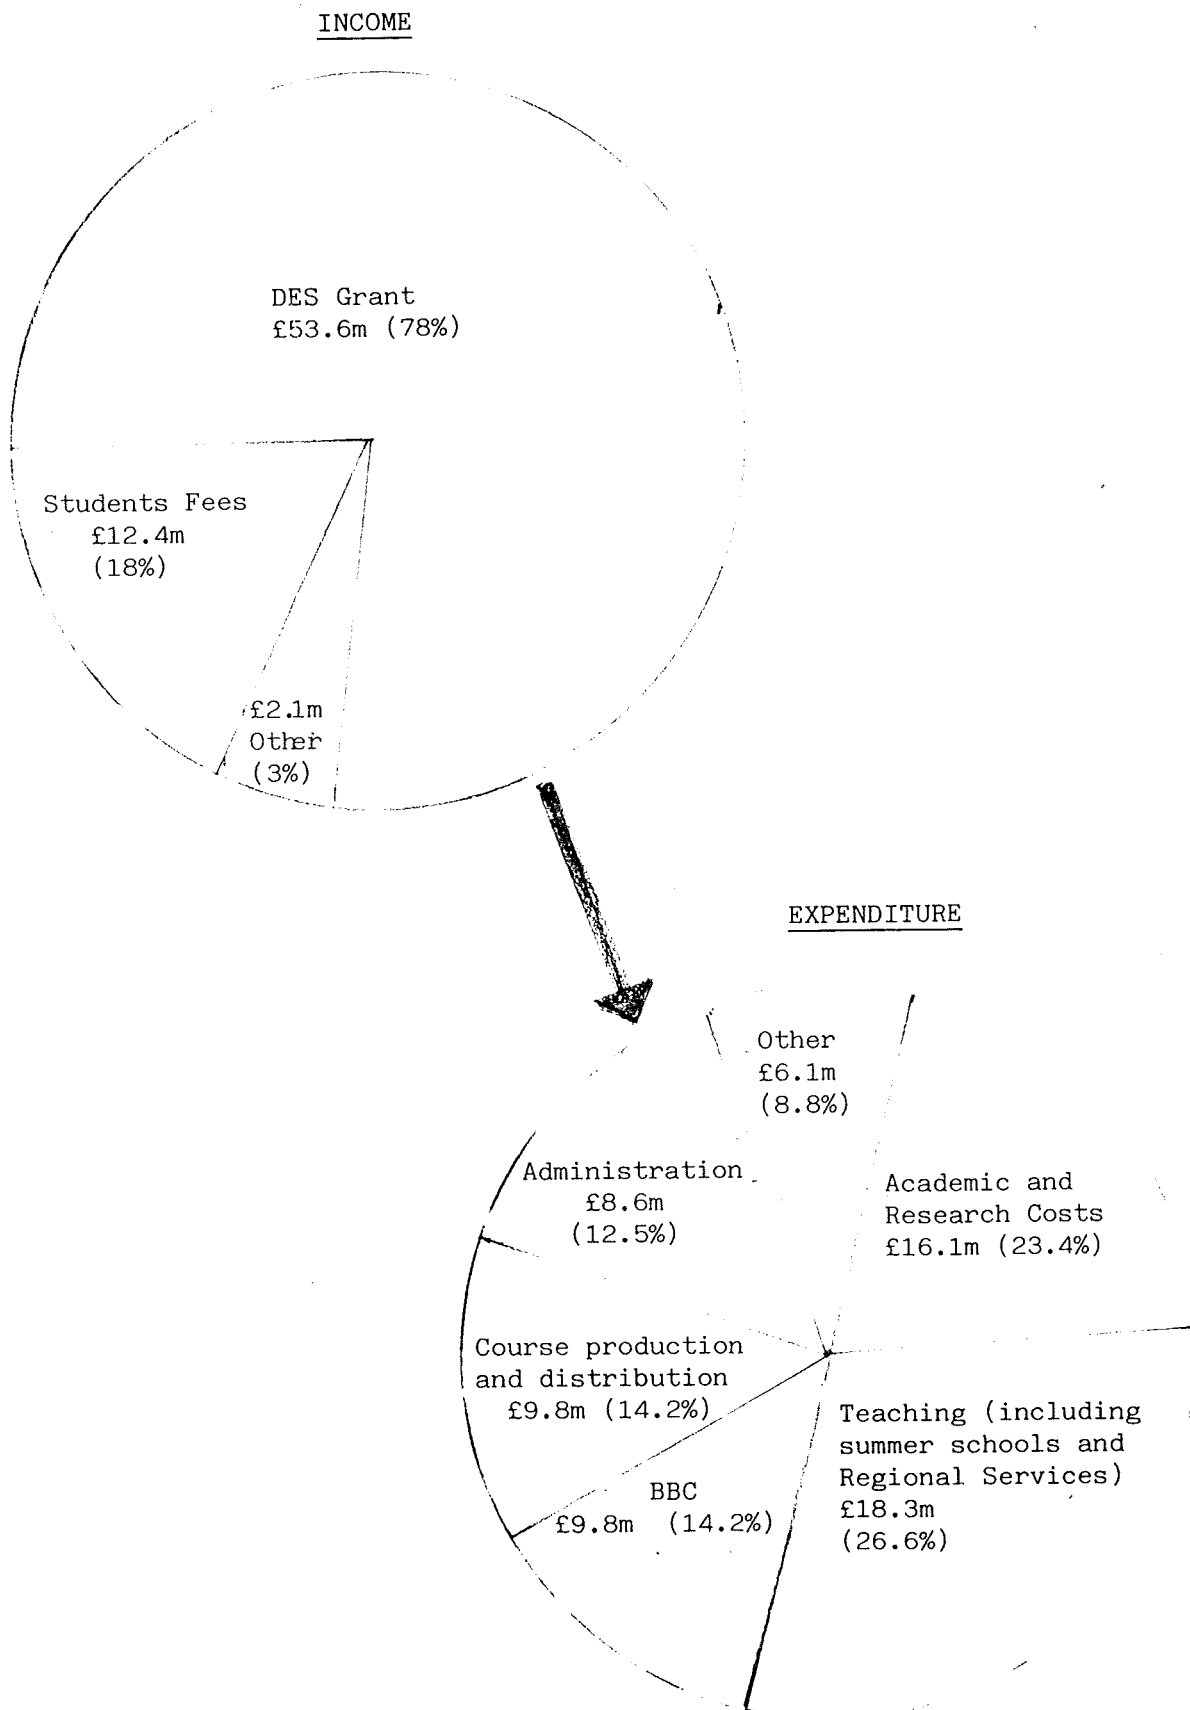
INCOME

DES Grant
£53.6m (78%)

Students Fees
£12.4m
(18%)

£2.1m
Other
(3%)

EXPENDITURE

Other
£6.1m
(8.8%)

Administration
£8.6m
(12.5%)

Academic and
Research Costs
£16.1m (23.4%)

Course production
and distribution
£9.8m (14.2%)

Teaching (including
summer schools and
Regional Services)
£18.3m
(26.6%)

BBC
£9.8m (14.2%)